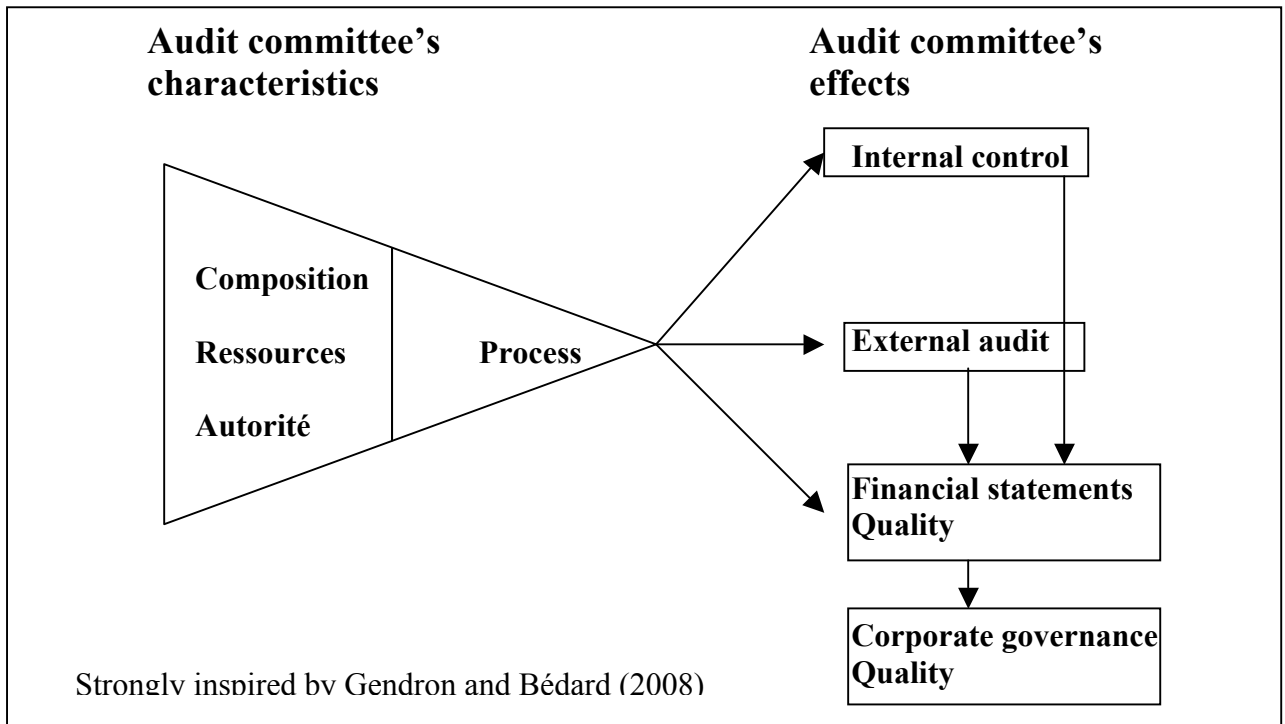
Audit committee's characteristics

Audit committee's effects

Composition

Ressources

Autorité

Process

Internal control

External audit

Financial statements Quality

Corporate governance Quality

Strongly inspired by Gendron and Bédard (2008)